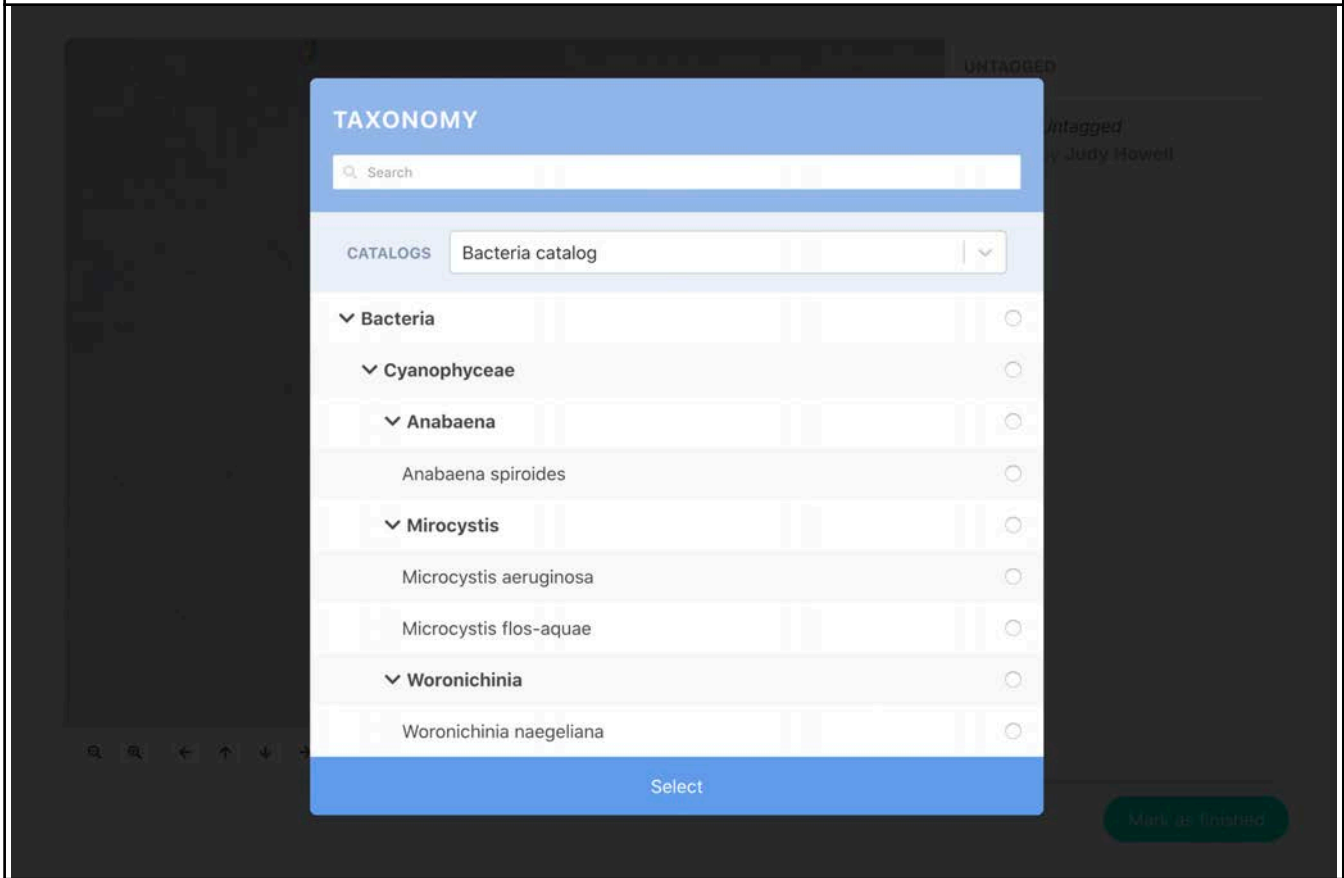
UNTAGGED

Untagged
by Judy Howell

TAXONOMY

Search

CATALOGS Bacteria catalog

Bacteria

Cyanophyceae

Anabaena

Anabaena spiroides

Mirocystis

Microcystis aeruginosa

Microcystis flos-aquae

Woronichinia

Woronichinia naegeliana

Select

Mark as finished